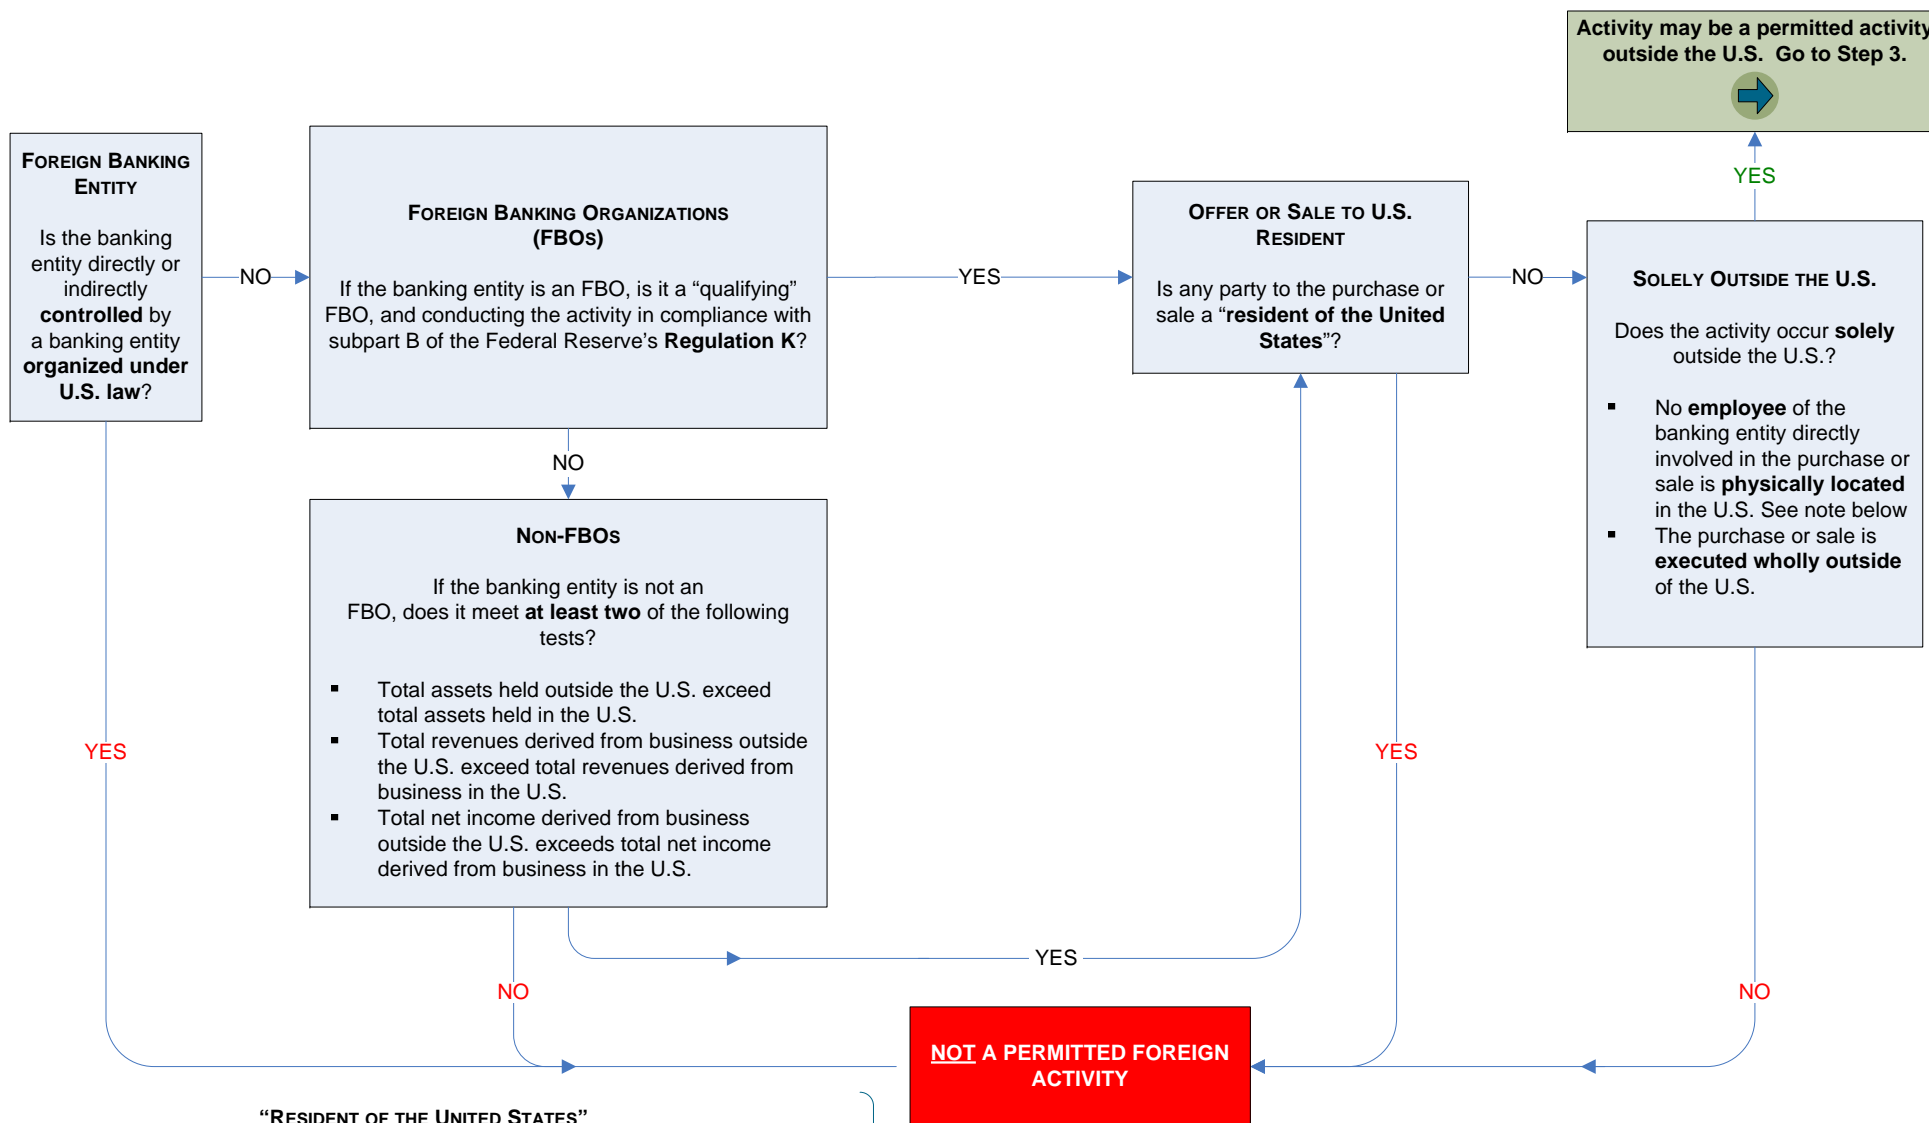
Activity may be a permitted activity outside the U.S. Go to Step 3.

YES

FOREIGN BANKING ENTITY

Is the banking entity directly or indirectly **controlled** by a banking entity **organized under U.S. law**?

NO

FOREIGN BANKING ORGANIZATIONS (FBOs)

If the banking entity is an FBO, is it a "qualifying" FBO, and conducting the activity in compliance with subpart B of the Federal Reserve's **Regulation K**?

YES

OFFER OR SALE TO U.S. RESIDENT

Is any party to the purchase or sale a "**resident of the United States**"?

NO

SOLELY OUTSIDE THE U.S.

Does the activity occur **solely** outside the U.S.?

- No **employee** of the banking entity directly involved in the purchase or sale is **physically located** in the U.S. See note below
- The purchase or sale is **executed wholly outside** of the U.S.

NO

NON-FBOs

If the banking entity is not an FBO, does it meet **at least two** of the following tests?

- Total assets held outside the U.S. exceed total assets held in the U.S.
- Total revenues derived from business outside the U.S. exceed total revenues derived from business in the U.S.
- Total net income derived from business outside the U.S. exceeds total net income derived from business in the U.S.

YES

YES

YES

NO

NO

NOT A PERMITTED FOREIGN ACTIVITY

"RESIDENT OF THE UNITED STATES"